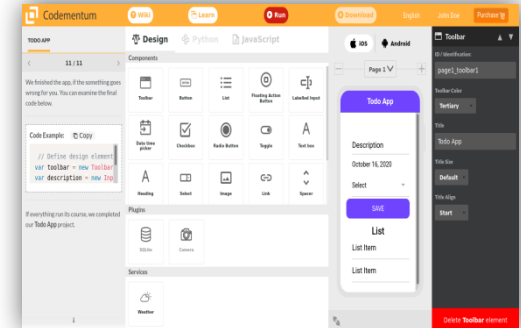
Codementum
Wiki
Learn
Run
Download
English
John Doe
Purchase

TODO APP
11 / 11
We finished the app, if the something goes wrong for you. You can examine the final code below.

Code Example: Copy
// Define design element
var toolbar = new Toolbar
var description = new Inp

If everything run its course, we completed our Todo App project.

Design
Python
JavaScript

Components
Toolbar
Button
List
Floating Action Button
Labelled Input
Date time picker
Checkbox
Radio Button
Toggle
Text box
Heading
Select
Image
Link
Spacer

Plugins
SQLite
Camera

Services
Weather

iOS
Android
Page 1

Todo App
Description
October 16, 2020
Select
SAVE
List
List Item
List Item

Toolbar
ID / Identification
page1_toolbar1
Toolbar Color
Tertiary
Title
Todo App
Title Size
Default
Title Align
Start

Delete Toolbar element